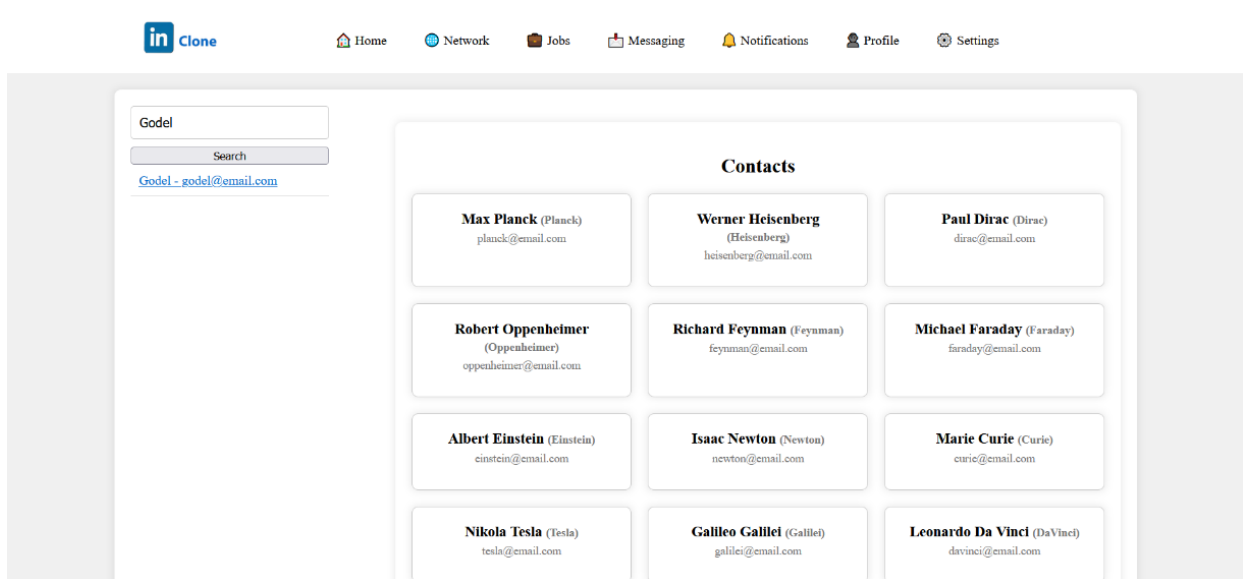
in Clone

Home Network Jobs Messaging Notifications Profile Settings

Godel

Search

Godel - godel@email.com

Contacts

Max Planck (Planck)
planck@email.com

Werner Heisenberg (Heisenberg)
heisenberg@email.com

Paul Dirac (Dirac)
dirac@email.com

Robert Oppenheimer (Oppenheimer)
oppenheimer@email.com

Richard Feynman (Feynman)
feynman@email.com

Michael Faraday (Faraday)
faraday@email.com

Albert Einstein (Einstein)
einstein@email.com

Isaac Newton (Newton)
newton@email.com

Marie Curie (Curie)
curie@email.com

Nikola Tesla (Tesla)
tesla@email.com

Galileo Galilei (Galilei)
galilei@email.com

Leonardo Da Vinci (DaVinci)
davinci@email.com